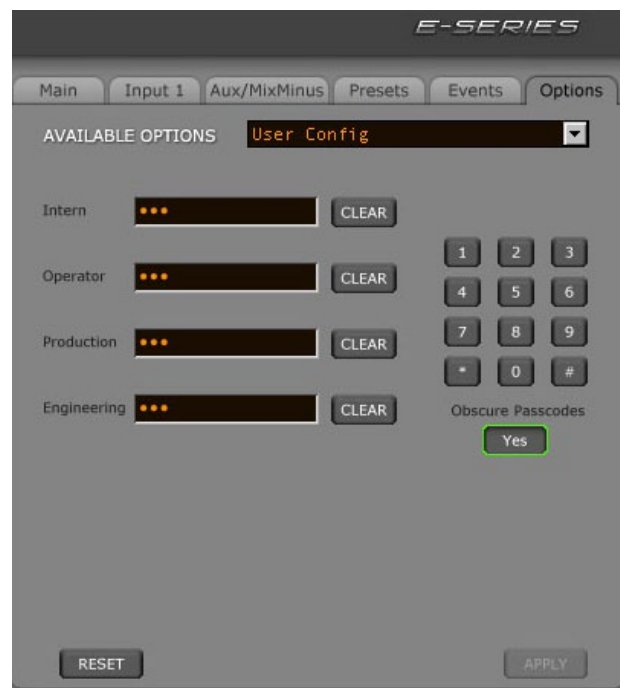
E-SERIES

Main Input 1 Aux/MixMinus Presets Events Options

AVAILABLE OPTIONS User Config

Intern ••• CLEAR

Operator ••• CLEAR

Production ••• CLEAR

Engineering ••• CLEAR

1 2 3
4 5 6
7 8 9
* 0 #

Obscure Passcodes
Yes

RESET

APPLY